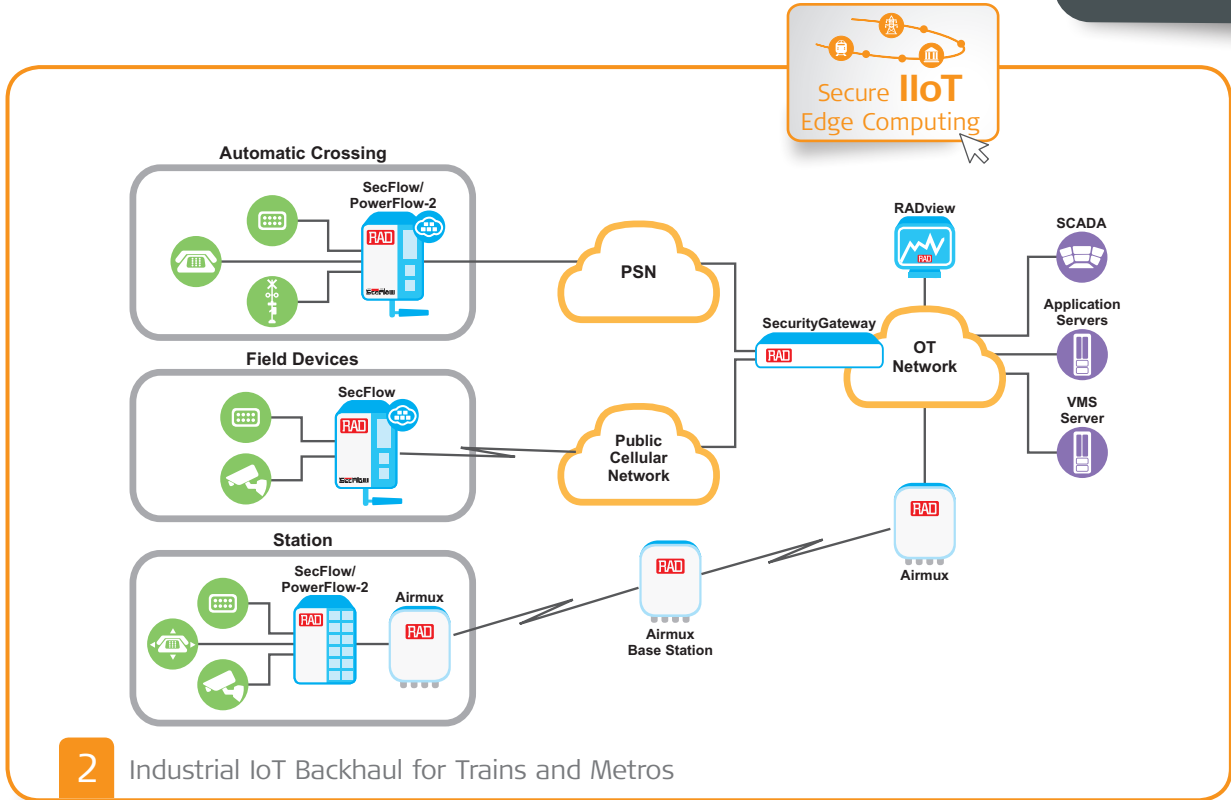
Secure IIoT
Edge Computing

Automatic Crossing

SecFlow/
PowerFlow-2

RAD

Field Devices

SecFlow

RAD

Station

SecFlow/
PowerFlow-2

RAD

Airmux

RAD

PSN

Public
Cellular
Network

SecurityGateway

RAD

RADview

RAD

OT
Network

SCADA

Application
Servers

VMS
Server

RAD

Airmux

RAD

Airmux
Base Station

2 Industrial IoT Backhaul for Trains and Metros